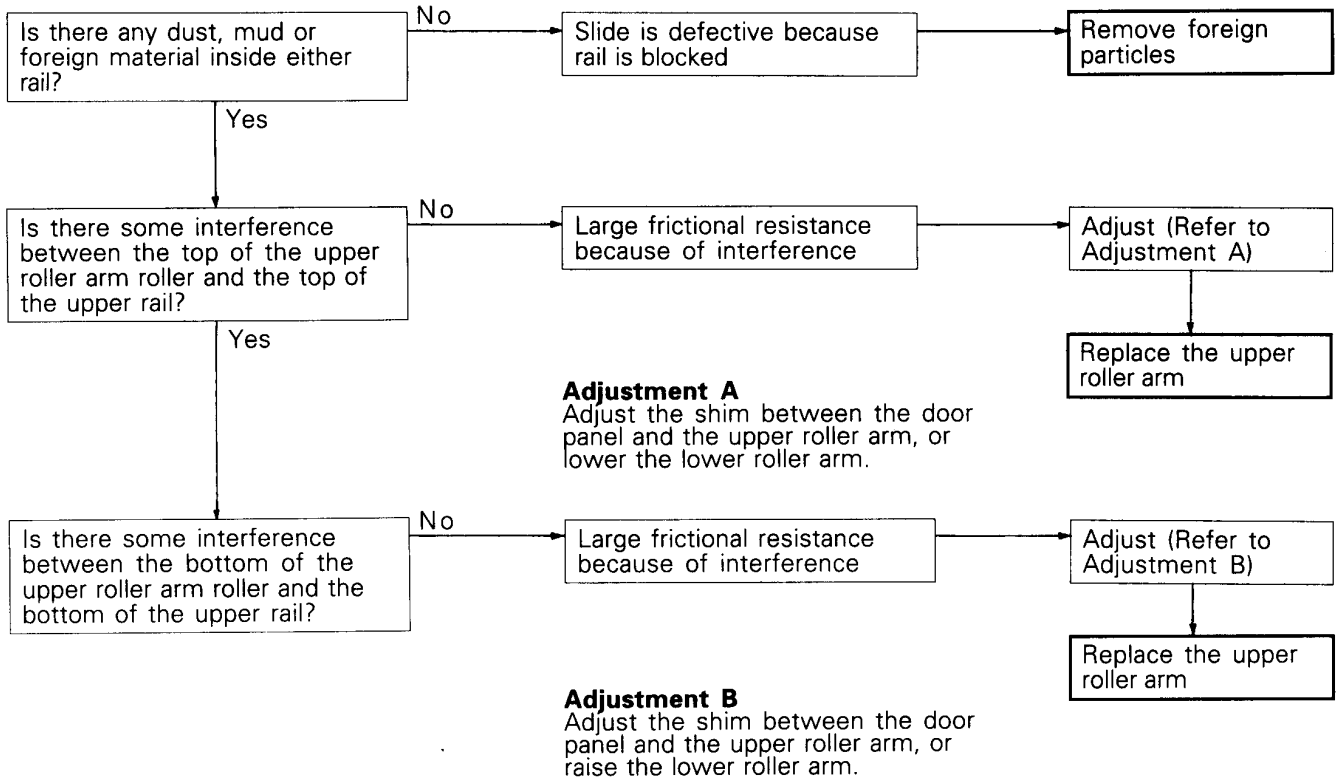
Is there any dust, mud or foreign material inside either rail?

No

Slide is defective because rail is blocked

Remove foreign particles

Yes

Is there some interference between the top of the upper roller arm roller and the top of the upper rail?

No

Large frictional resistance because of interference

Adjust (Refer to Adjustment A)

Replace the upper roller arm

Yes

**Adjustment A**
Adjust the shim between the door panel and the upper roller arm, or lower the lower roller arm.

Is there some interference between the bottom of the upper roller arm roller and the bottom of the upper rail?

No

Large frictional resistance because of interference

Adjust (Refer to Adjustment B)

Replace the upper roller arm

**Adjustment B**
Adjust the shim between the door panel and the upper roller arm, or raise the lower roller arm.